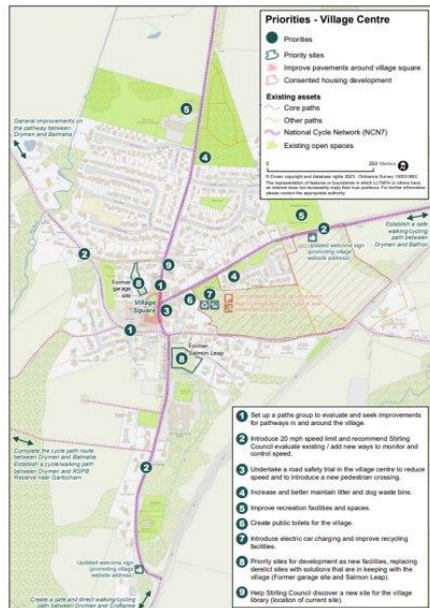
Priorities - Village Centre

Priorities
Priority sites
Improve pavements around village square
Consented housing development

Existing assets
Core paths
Other paths
National Cycle Network (NCN7)
Existing open spaces

0 250 Metres

© Crown copyright and database rights 2023. Ordnance Survey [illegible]. The representation of features or boundaries in which LLTNPA or others have an interest does not necessarily imply their true positions. For further information please contact the appropriate authority.

General improvements on the pathway between Drymen and Balmaha

Establish a safe walking/cycling path between Drymen and Balfron

Updated welcome sign (promoting village website address)

Former garage site

Village Square

Former Salmon Leap

Complete the cycle path route between Drymen and Balmaha. Establish a cycle/walking path between Drymen and RSPB Reserve near Gartocharn

Updated welcome sign (promoting village website address)

Create a safe and direct walking/cycling path between Drymen and Croftamie

1 Set up a paths group to evaluate and seek improvements for pathways in and around the village.

2 Introduce 20 mph speed limit and recommend Stirling Council evaluate existing / add new ways to monitor and control speed.

3 Undertake a road safety trial in the village centre to reduce speed and to introduce a new pedestrian crossing.

4 Increase and better maintain litter and dog waste bins.

5 Improve recreation facilities and spaces.

6 Create public toilets for the village.

7 Introduce electric car charging and improve recycling facilities.

8 Priority sites for development as new facilities, replacing derelict sites with solutions that are in keeping with the village (Former garage site and Salmon Leap).

9 Help Stirling Council discover a new site for the village library (location of current site).

1 5 4 2 5 2 8 9 1 3 6 7 4 4 1 2 2